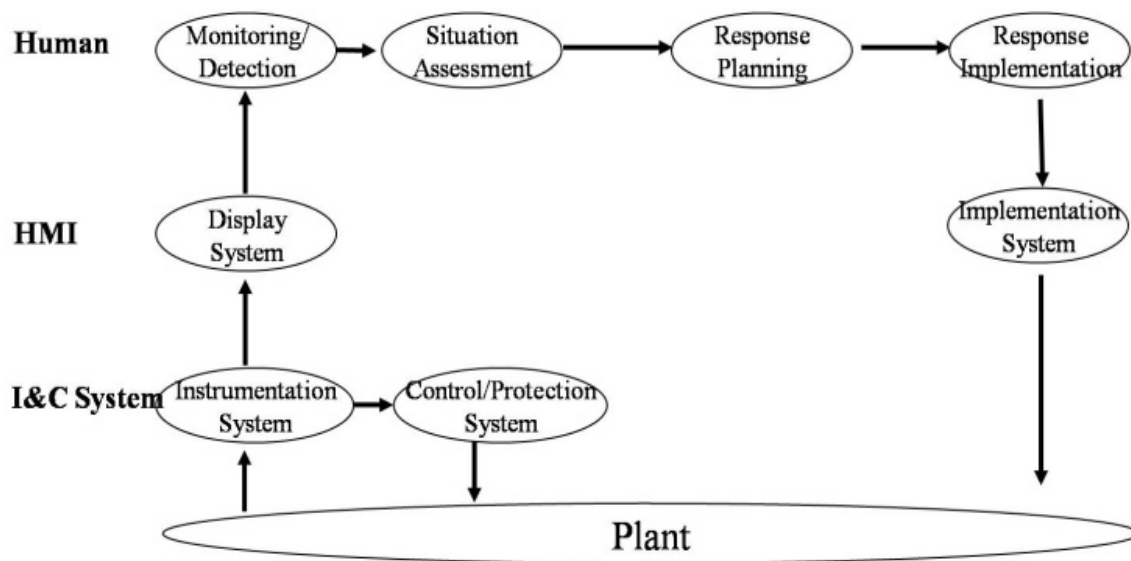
Human
Monitoring/ Detection
Situation Assessment
Response Planning
Response Implementation

HMI
Display System
Implementation System

I&C System
Instrumentation System
Control/Protection System

Plant